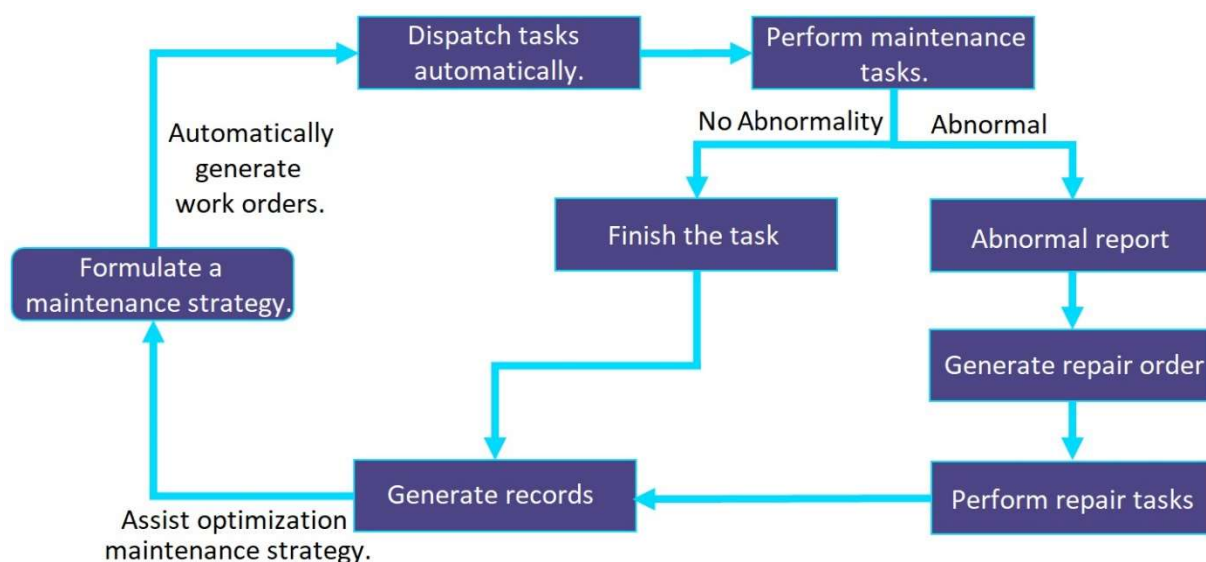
Formulate a maintenance strategy.

Automatically generate work orders.

Dispatch tasks automatically.

Perform maintenance tasks.

No Abnormality

Abnormal

Finish the task

Abnormal report

Generate repair order

Perform repair tasks

Generate records

Assist optimization maintenance strategy.